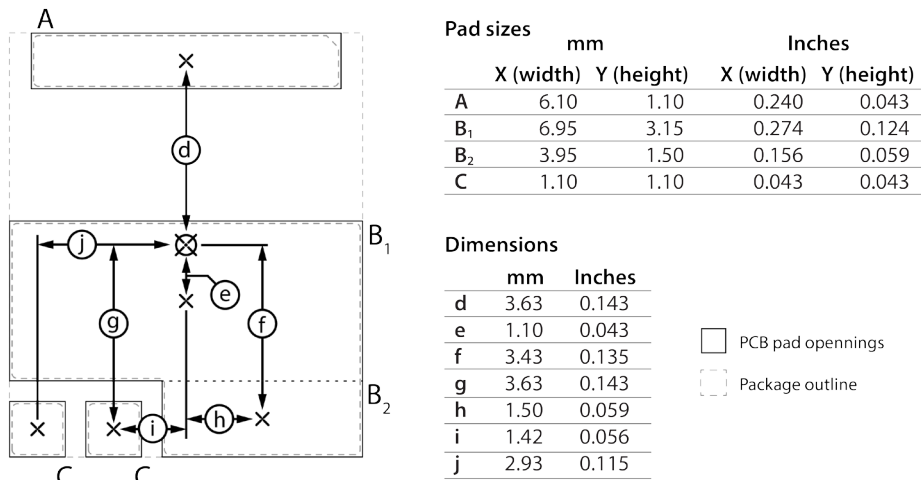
A

d

B$_1$

j

e

g

f

B$_2$

i

h

C C

Pad sizes

| | mm X (width) | mm Y (height) | Inches X (width) | Inches Y (height) |
|---|---|---|---|---|
| A | 6.10 | 1.10 | 0.240 | 0.043 |
| B$_1$ | 6.95 | 3.15 | 0.274 | 0.124 |
| B$_2$ | 3.95 | 1.50 | 0.156 | 0.059 |
| C | 1.10 | 1.10 | 0.043 | 0.043 |

Dimensions

| | mm | Inches |
|---|---|---|
| d | 3.63 | 0.143 |
| e | 1.10 | 0.043 |
| f | 3.43 | 0.135 |
| g | 3.63 | 0.143 |
| h | 1.50 | 0.059 |
| i | 1.42 | 0.056 |
| j | 2.93 | 0.115 |

PCB pad opennings

Package outline